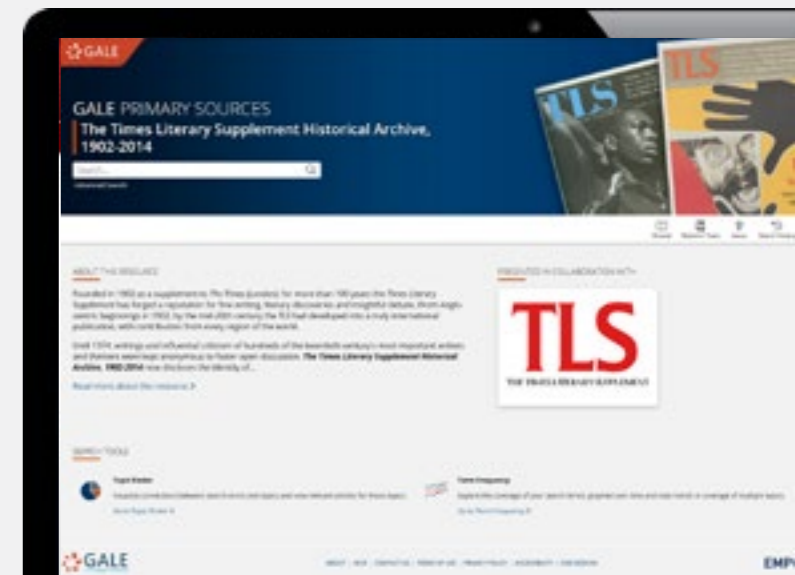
GALE

GALE PRIMARY SOURCES

The Times Literary Supplement Historical Archive, 1902-2014

Search...

Advanced Search

TLS

TLS

ABOUT THE RESOURCE

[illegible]

Read more about the resource

PRESENTED IN COLLABORATION WITH

TLS

THE TIMES LITERARY SUPPLEMENT

SEARCH TOOLS

Topic Finder

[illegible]

Term Frequency

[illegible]

GALE

EMP